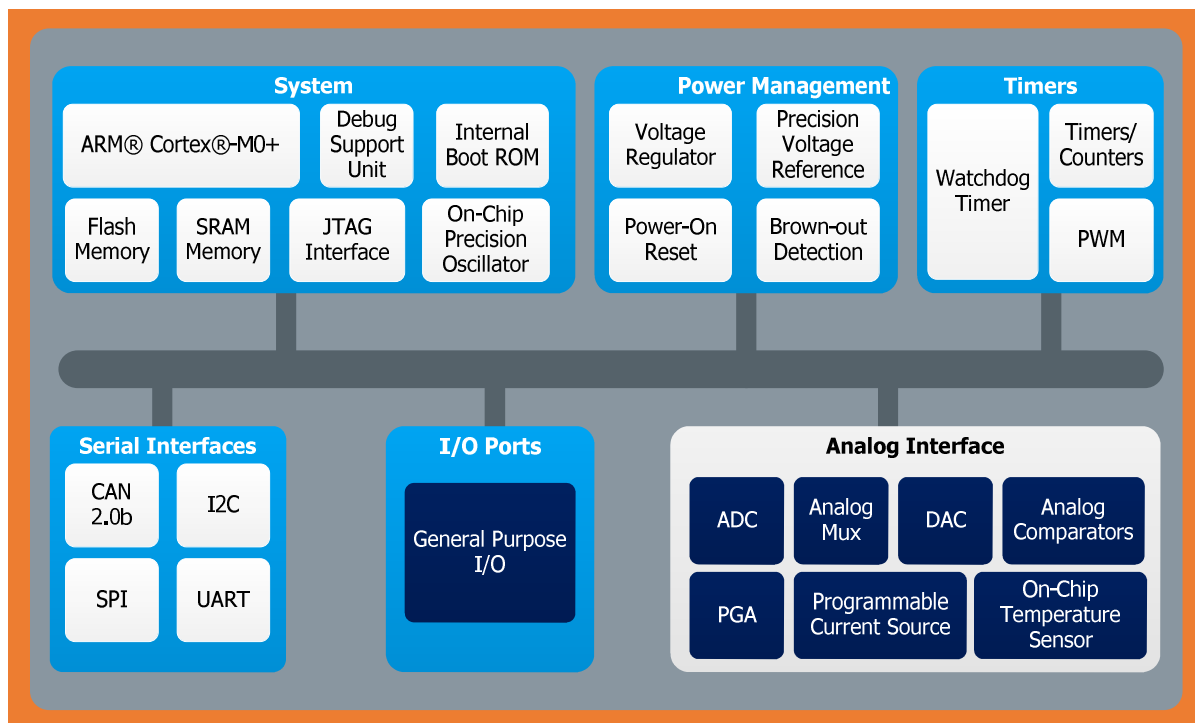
System

ARM® Cortex®-M0+

Debug Support Unit

Internal Boot ROM

Flash Memory

SRAM Memory

JTAG Interface

On-Chip Precision Oscillator

Power Management

Voltage Regulator

Precision Voltage Reference

Power-On Reset

Brown-out Detection

Timers

Watchdog Timer

Timers/ Counters

PWM

Serial Interfaces

CAN 2.0b

I2C

SPI

UART

I/O Ports

General Purpose I/O

Analog Interface

ADC

Analog Mux

DAC

Analog Comparators

PGA

Programmable Current Source

On-Chip Temperature Sensor